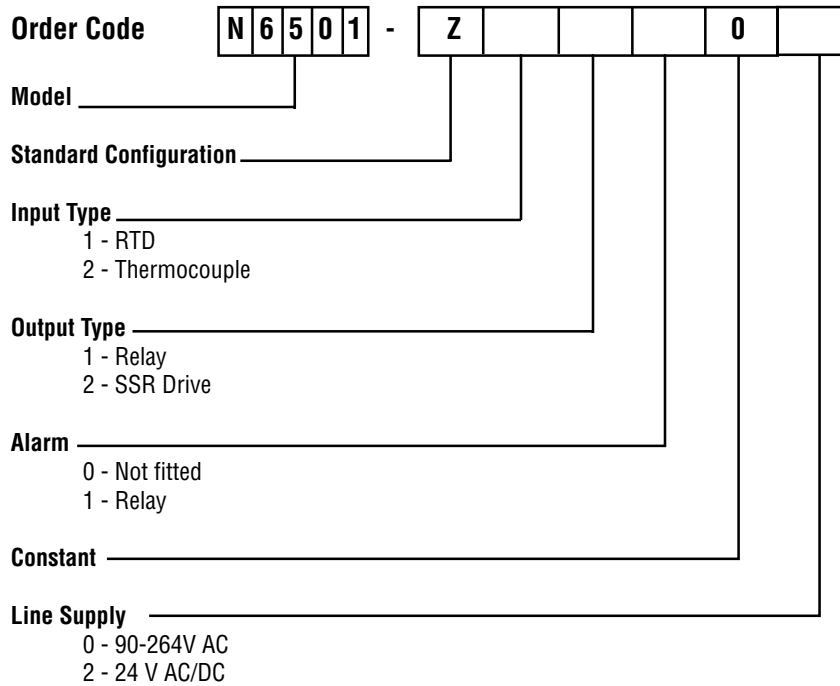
Order Code N 6 5 0 1 - Z 0

Model

Standard Configuration

Input Type
1 - RTD
2 - Thermocouple

Output Type
1 - Relay
2 - SSR Drive

Alarm
0 - Not fitted
1 - Relay

Constant

Line Supply
0 - 90-264V AC
2 - 24 V AC/DC